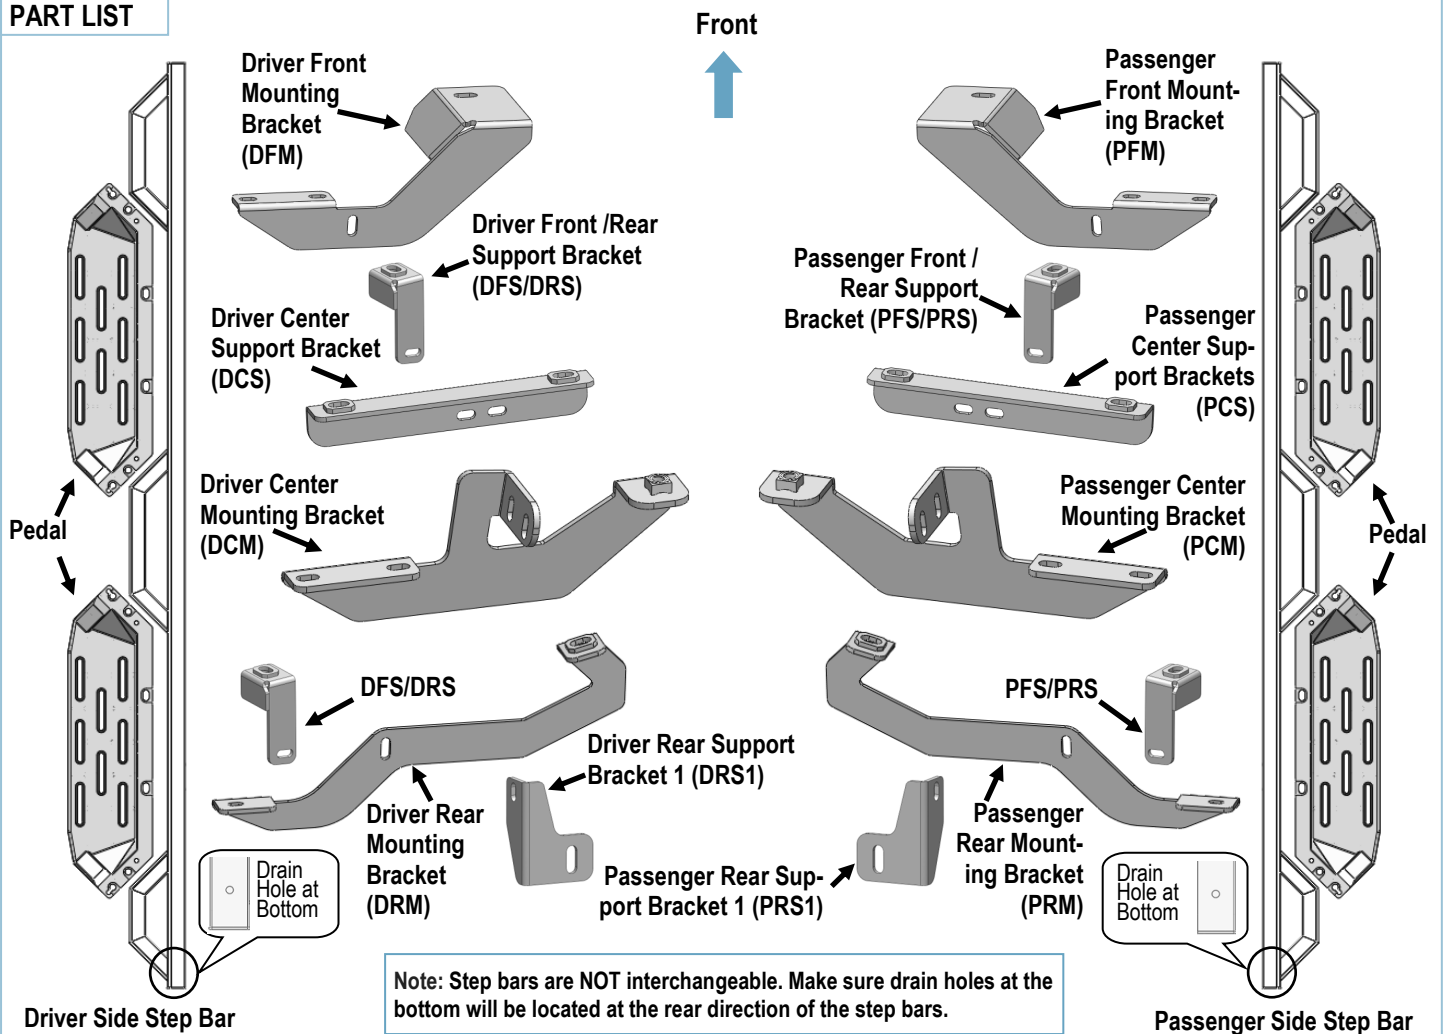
PART LIST

Front

Driver Front Mounting Bracket (DFM)

Passenger Front Mounting Bracket (PFM)

Driver Front /Rear Support Bracket (DFS/DRS)

Passenger Front / Rear Support Bracket (PFS/PRS)

Driver Center Support Bracket (DCS)

Passenger Center Support Brackets (PCS)

Driver Center Mounting Bracket (DCM)

Passenger Center Mounting Bracket (PCM)

Pedal

Pedal

DFS/DRS

PFS/PRS

Driver Rear Support Bracket 1 (DRS1)

Driver Rear Mounting Bracket (DRM)

Passenger Rear Support Bracket 1 (PRS1)

Passenger Rear Mounting Bracket (PRM)

Drain Hole at Bottom

Drain Hole at Bottom

Note: Step bars are NOT interchangeable. Make sure drain holes at the bottom will be located at the rear direction of the step bars.

Driver Side Step Bar

Passenger Side Step Bar